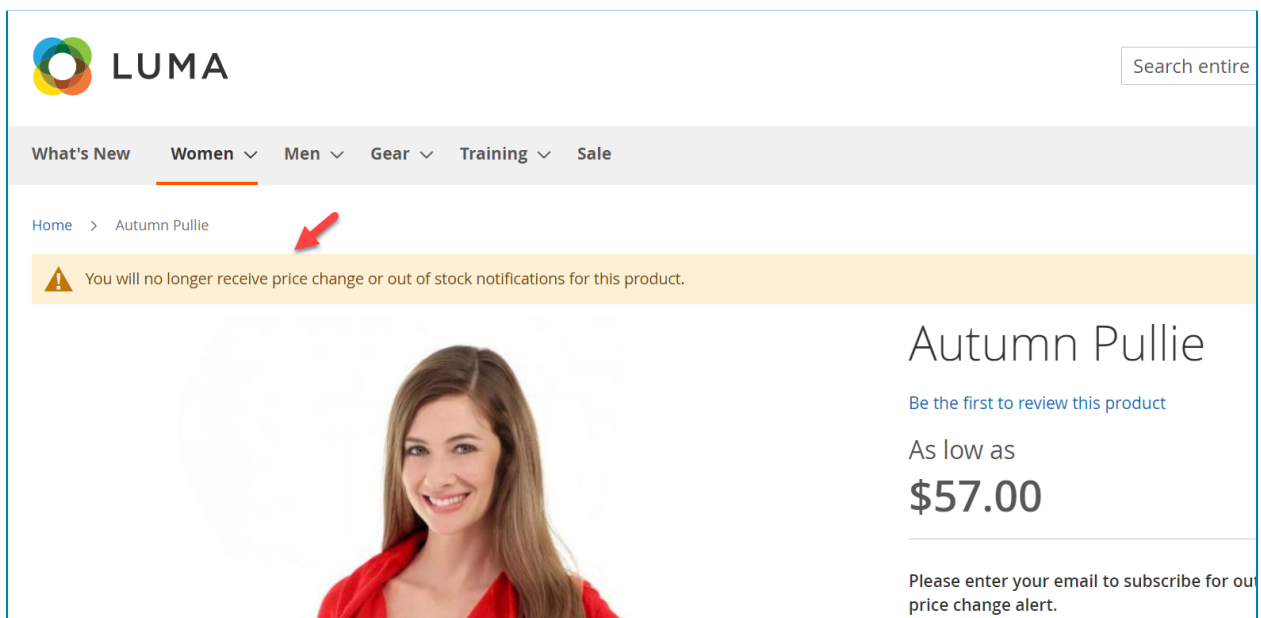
LUMA

Search entire

What's New Women Men Gear Training Sale

Home > Autumn Pullie

You will no longer receive price change or out of stock notifications for this product.

Autumn Pullie

Be the first to review this product

As low as

$57.00

Please enter your email to subscribe for ou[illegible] price change alert.